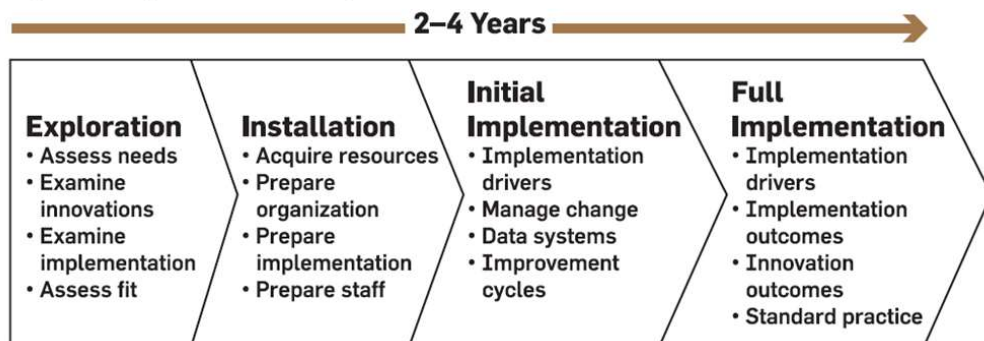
2–4 Years

Exploration
• Assess needs
• Examine innovations
• Examine implementation
• Assess fit

Installation
• Acquire resources
• Prepare organization
• Prepare implementation
• Prepare staff

Initial Implementation
• Implementation drivers
• Manage change
• Data systems
• Improvement cycles

Full Implementation
• Implementation drivers
• Implementation outcomes
• Innovation outcomes
• Standard practice